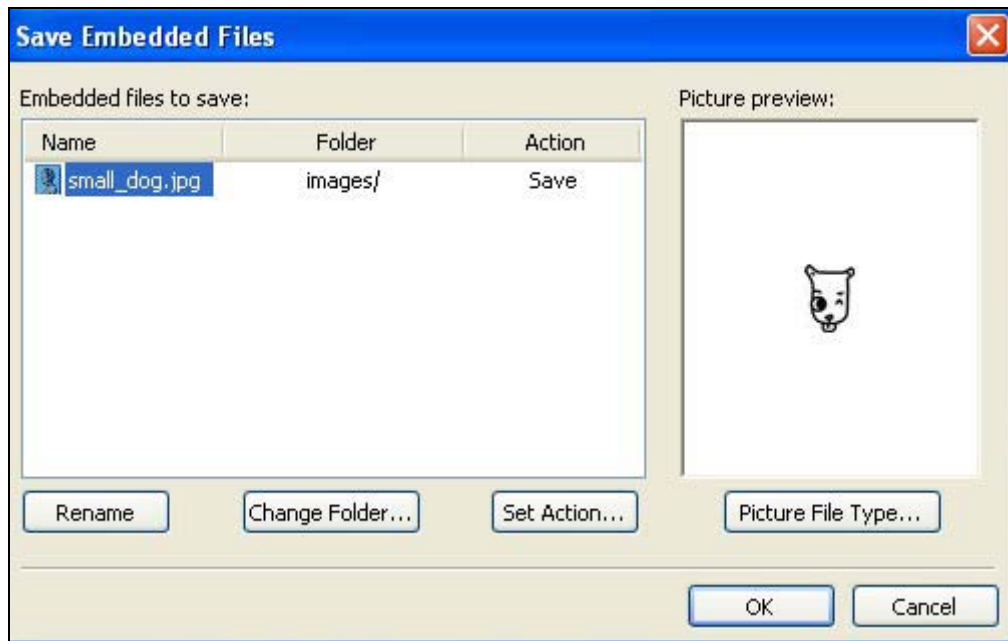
Save Embedded Files

Embedded files to save:

| Name | Folder | Action |
|---|---|---|
| small_dog.jpg | images/ | Save |

Picture preview:

Rename

Change Folder...

Set Action...

Picture File Type...

OK

Cancel